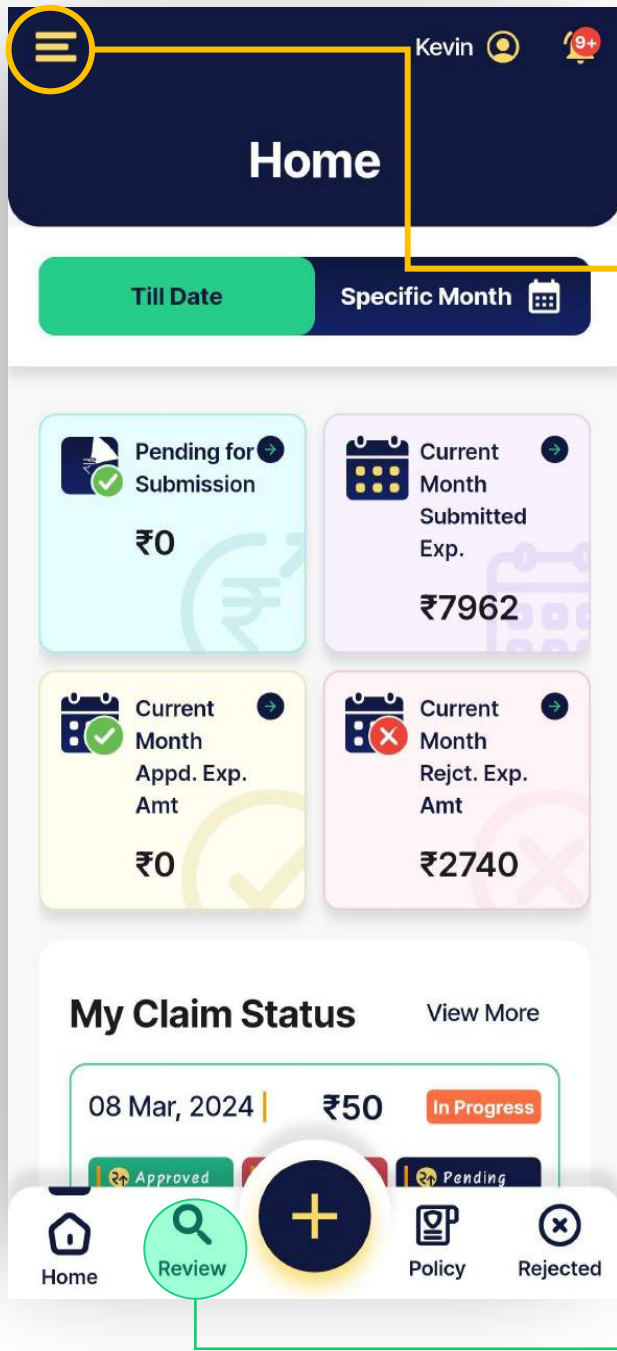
Kevin

9+

Home

Till Date

Specific Month

Pending for Submission

₹0

Current Month Submitted Exp.

₹7962

Current Month Appd. Exp. Amt

₹0

Current Month Rejct. Exp. Amt

₹2740

My Claim Status

View More

08 Mar, 2024

₹50

In Progress

Approved

Pending

Home

Review

Policy

Rejected